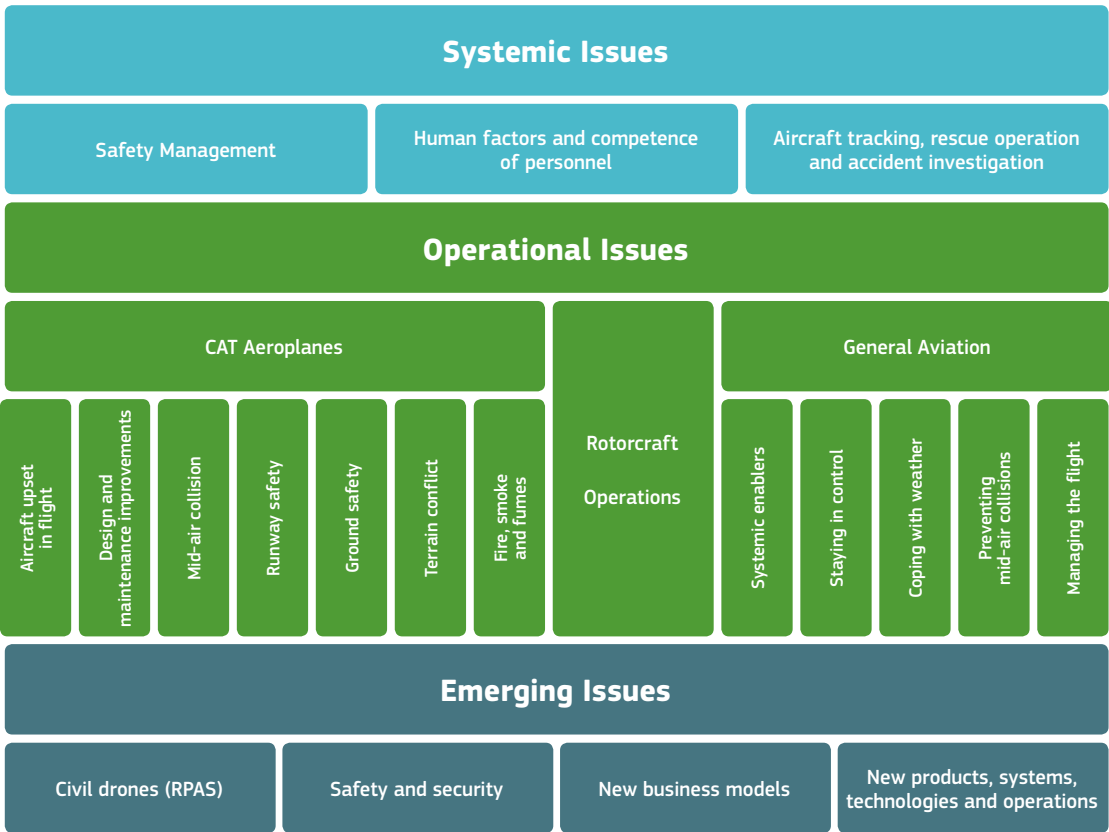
Systemic Issues

Safety Management

Human factors and competence of personnel

Aircraft tracking, rescue operation and accident investigation

Operational Issues

CAT Aeroplanes

Aircraft upset in flight

Design and maintenance improvements

Mid-air collision

Runway safety

Ground safety

Terrain conflict

Fire, smoke and fumes

Rotorcraft

Operations

General Aviation

Systemic enablers

Staying in control

Coping with weather

Preventing mid-air collisions

Managing the flight

Emerging Issues

Civil drones (RPAS)

Safety and security

New business models

New products, systems, technologies and operations